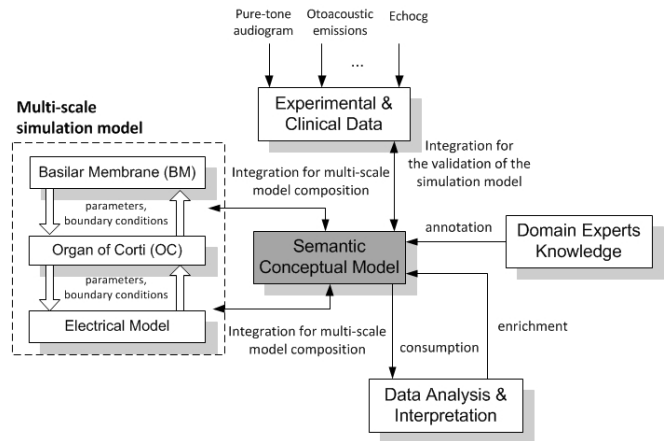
Pure-tone audiogram

Otoacoustic emissions

Echocg

...

Experimental & Clinical Data

Multi-scale simulation model

Basilar Membrane (BM)

parameters, boundary conditions

Organ of Corti (OC)

parameters, boundary conditions

Electrical Model

Integration for multi-scale model composition

Integration for the validation of the simulation model

Semantic Conceptual Model

annotation

Domain Experts Knowledge

Integration for multi-scale model composition

enrichment

consumption

Data Analysis & Interpretation